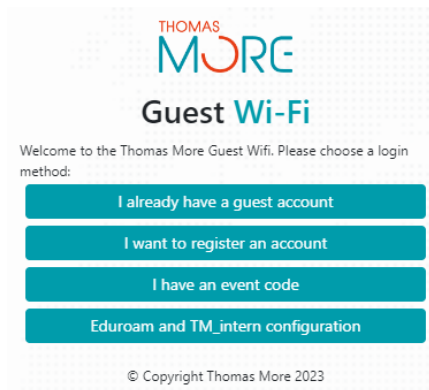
THOMAS
MORE

Guest Wi-Fi

Welcome to the Thomas More Guest Wifi. Please choose a login method:

I already have a guest account

I want to register an account

I have an event code

Eduroam and TM_intern configuration

© Copyright Thomas More 2023